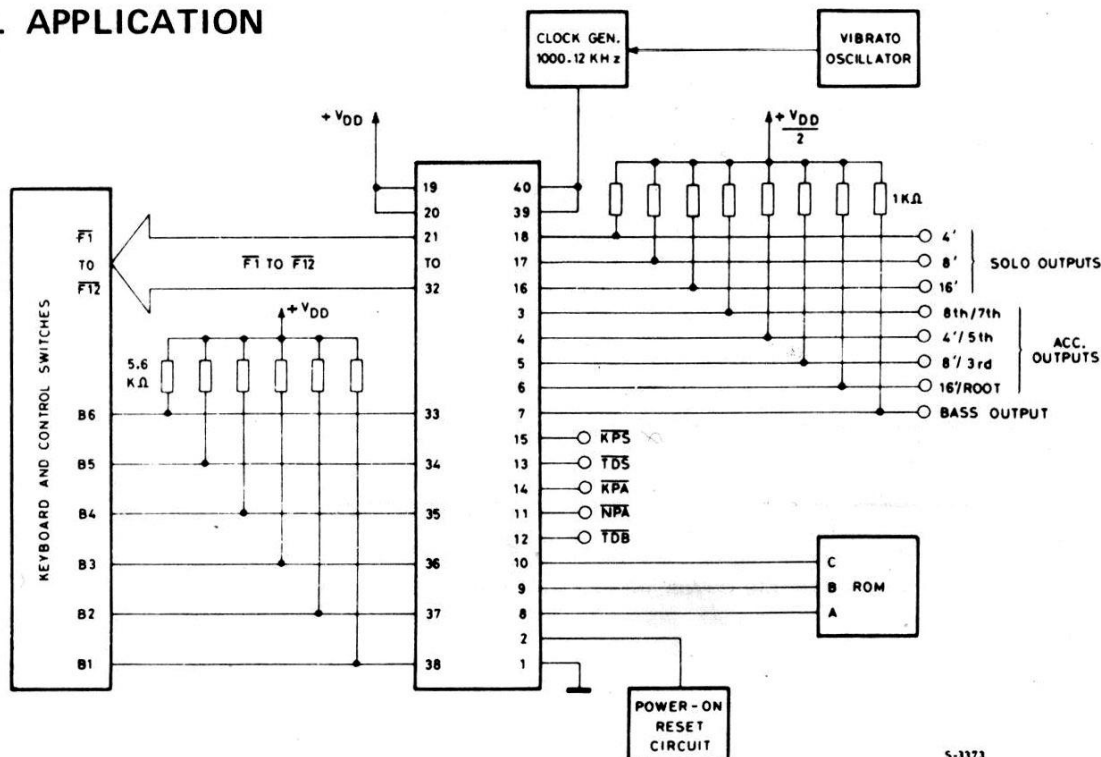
. APPLICATION

CLOCK GEN. 1000.12 KHz

VIBRATO OSCILLATOR

$+V_{DD}$

$+\frac{V_{DD}}{2}$

KEYBOARD AND CONTROL SWITCHES

$\overline{F1}$ TO $\overline{F12}$

$\overline{F1}$ TO $\overline{F12}$

$+V_{DD}$

5.6 KΩ

1KΩ

B6
B5
B4
B3
B2
B1

19
20
21
TO
32
33
34
35
36
37
38

40
39
18
17
16
3
4
5
6
7
15
13
14
11
12
10
9
8
2
1

4'
8'
16'
SOLO OUTPUTS

8th/7th
4'/5th
8'/3rd
16'/ROOT
ACC. OUTPUTS

BASS OUTPUT

$\overline{KPS}$
$\overline{TDS}$
$\overline{KPA}$
$\overline{NPA}$
$\overline{TDB}$

C
B ROM
A

POWER-ON RESET CIRCUIT

S-3373